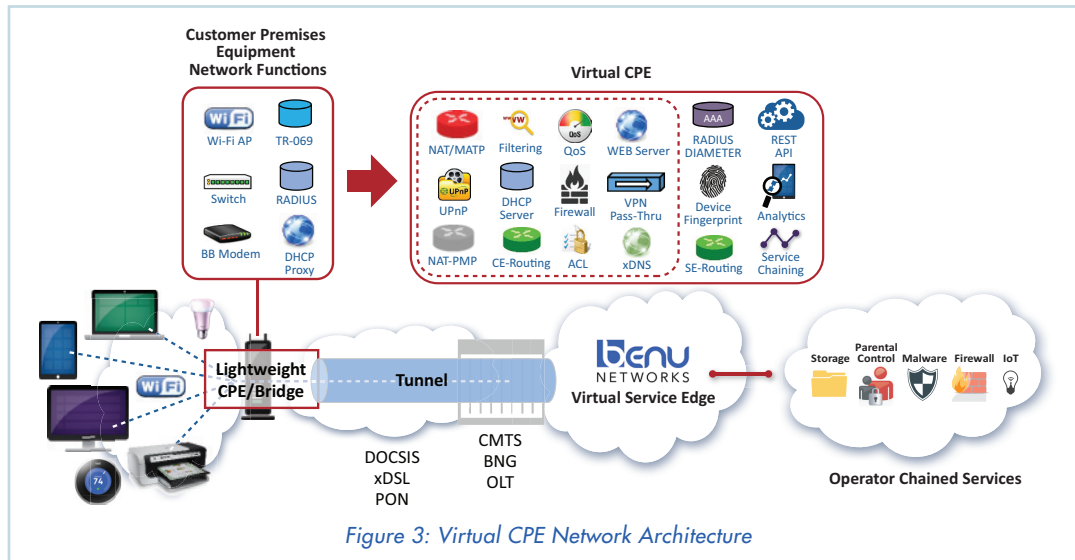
Customer Premises Equipment Network Functions

Wi-Fi AP
TR-069
Switch
RADIUS
BB Modem
DHCP Proxy

Virtual CPE

NAT/MATP
Filtering
QoS
WEB Server
UPnP
DHCP Server
Firewall
VPN Pass-Thru
NAT-PMP
CE-Routing
ACL
xDNS

AAA
RADIUS DIAMETER
REST API
Device Fingerprint
Analytics
SE-Routing
Service Chaining

Wi Fi
74

Lightweight CPE/Bridge
Tunnel
DOCSIS
xDSL
PON
CMTS
BNG
OLT

benu NETWORKS
Virtual Service Edge

Storage
Parental Control
Malware
Firewall
IoT

Operator Chained Services

Figure 3: Virtual CPE Network Architecture